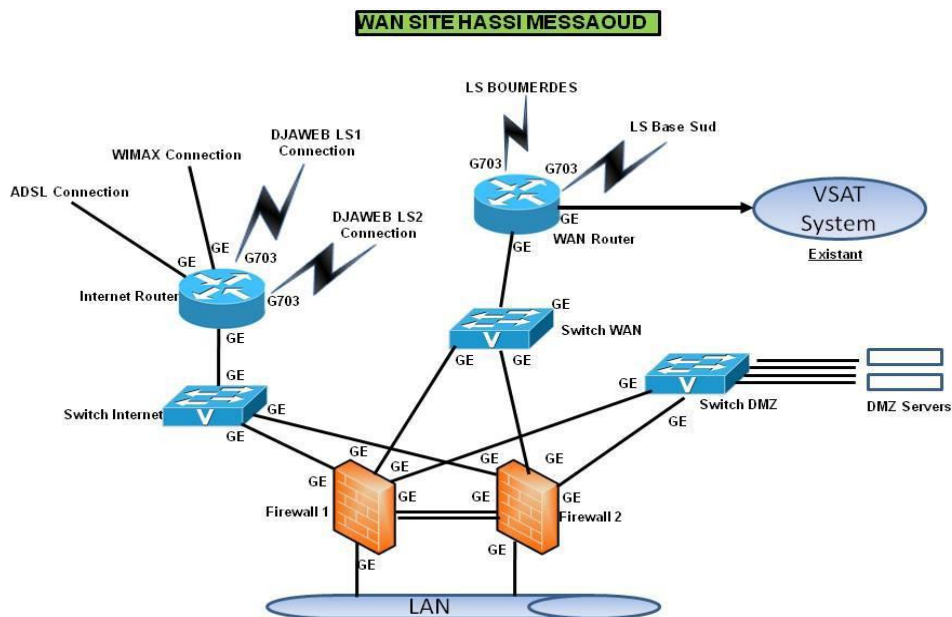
WAN SITE HASSI MESSAOUD

LS BOUMERDES

LS Base Sud

G703

G703

GE

WAN Router

VSAT System

Existant

DJAWEB LS1 Connection

WIMAX Connection

ADSL Connection

DJAWEB LS2 Connection

GE

G703

GE

Internet Router

G703

GE

GE

GE

Switch WAN

GE

GE

GE

Switch DMZ

DMZ Servers

GE

Switch Internet

GE

GE

GE

GE

GE

GE

GE

GE

GE

GE

Firewall 1

GE

GE

Firewall 2

GE

GE

LAN